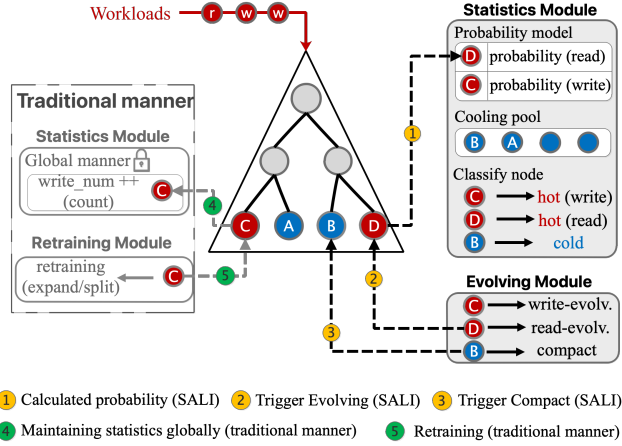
Workloads r w w

Statistics Module
Probability model
D probability (read)
C probability (write)
Cooling pool
B A
Classify node
C hot (write)
D hot (read)
B cold

Traditional manner
Statistics Module
Global manner
write_num ++ (count) C
Retraining Module
retraining (expand/split) C

C A B D

1 2 3 4 5

Evolving Module
C write-evolv.
D read-evolv.
B compact

1 Calculated probability (SALI) 2 Trigger Evolving (SALI) 3 Trigger Compact (SALI)
4 Maintaining statistics globally (traditional manner) 5 Retraining (traditional manner)